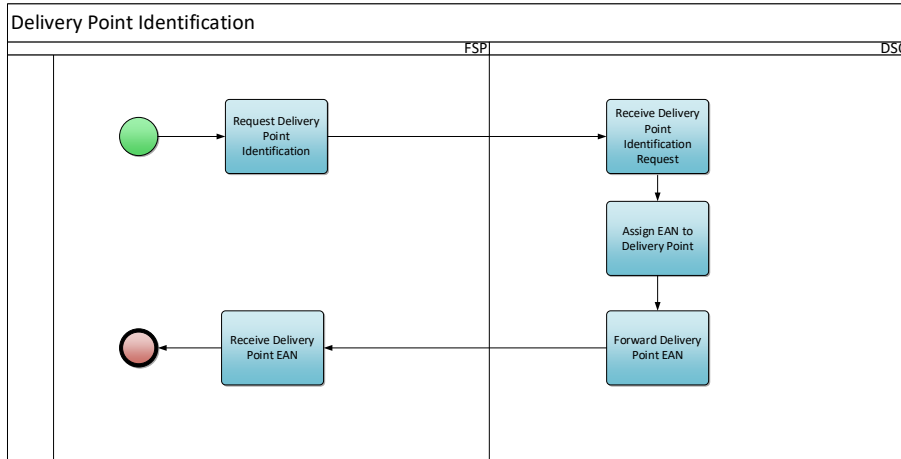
Delivery Point Identification

FSP

DSO

Request Delivery Point Identification

Receive Delivery Point Identification Request

Assign EAN to Delivery Point

Forward Delivery Point EAN

Receive Delivery Point EAN